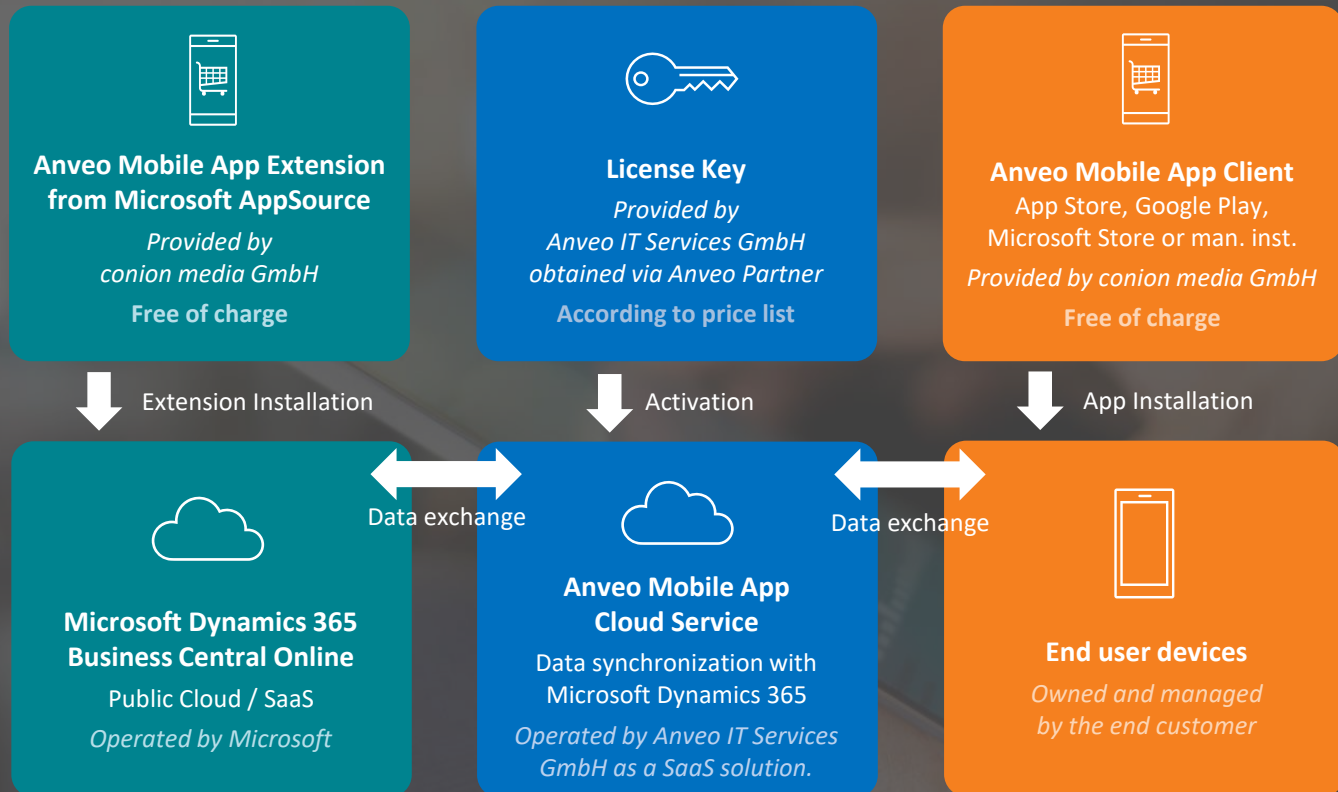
Anveo Mobile App Extension from Microsoft AppSource

Provided by conion media GmbH

Free of charge

License Key

Provided by Anveo IT Services GmbH obtained via Anveo Partner

According to price list

Anveo Mobile App Client

App Store, Google Play, Microsoft Store or man. inst.

Provided by conion media GmbH

Free of charge

Extension Installation

Activation

App Installation

Data exchange

Data exchange

Microsoft Dynamics 365 Business Central Online

Public Cloud / SaaS

Operated by Microsoft

Anveo Mobile App Cloud Service

Data synchronization with Microsoft Dynamics 365

Operated by Anveo IT Services GmbH as a SaaS solution.

End user devices

Owned and managed by the end customer